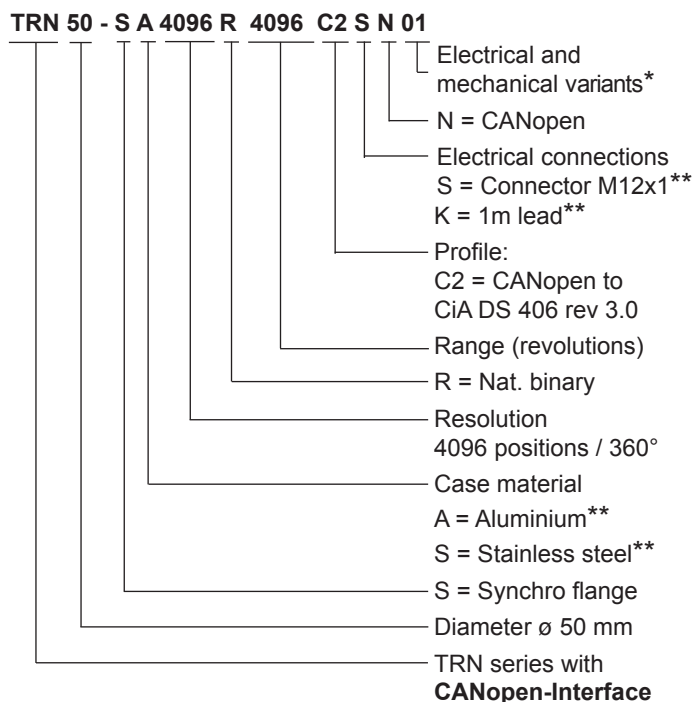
TRN 50 - S A 4096 R 4096 C2 S N 01

Electrical and mechanical variants*

N = CANopen

Electrical connections
S = Connector M12x1**
K = 1m lead**

Profile:
C2 = CANopen to CiA DS 406 rev 3.0

Range (revolutions)

R = Nat. binary

Resolution
4096 positions / 360°

Case material
A = Aluminium**
S = Stainless steel**

S = Synchro flange

Diameter ø 50 mm

TRN series with
**CANopen-Interface**